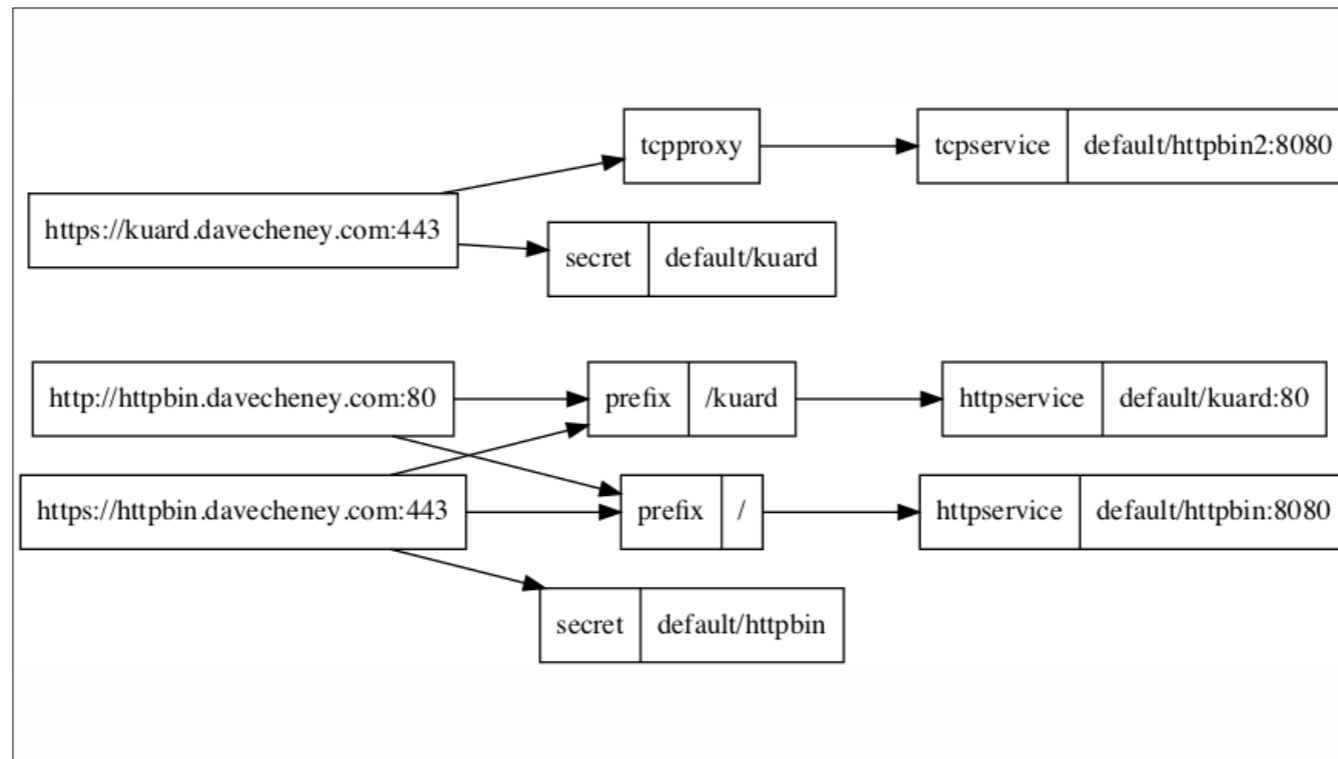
tcpproxy

tcpservice | default/httpbin2:8080

https://kuard.davecheney.com:443

secret | default/kuard

http://httpbin.davecheney.com:80

prefix | /kuard

httpservice | default/kuard:80

https://httpbin.davecheney.com:443

prefix | /

httpservice | default/httpbin:8080

secret | default/httpbin